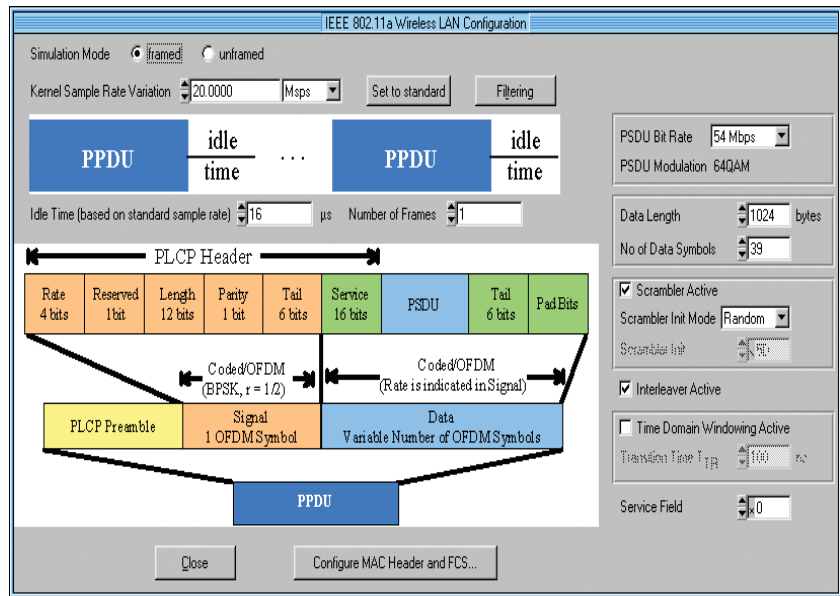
IEEE 802.11a Wireless LAN Configuration

Simulation Mode framed unframed

Kernel Sample Rate Variation 20.0000 Msps Set to standard Filtering

PPDU idle time . . . PPDU idle time

Idle Time (based on standard sample rate) 16 µs Number of Frames 1

PLCP Header

| Rate 4 bits | Reserved 1bit | Length 12 bits | Parity 1 bit | Tail 6 bits | Service 16 bits | PSDU | Tail 6 bits | Pad Bits |
|---|---|---|---|---|---|---|---|---|

Coded/OFDM (BPSK, r = 1/2)

Coded/OFDM (Rate is indicated in Signal)

PLCP Preamble

Signal 1 OFDM Symbol

Data Variable Number of OFDM Symbols

PPDU

PSDU Bit Rate 54 Mbps

PSDU Modulation 64QAM

Data Length 1024 bytes

No of Data Symbols 39

Scrambler Active

Scrambler Init Mode Random

Scrambler Init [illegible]

Interleaver Active

Time Domain Windowing Active

Transition Time $T_{TR}$ 100 ns

Service Field x0

Close

Configure MAC Header and FCS...